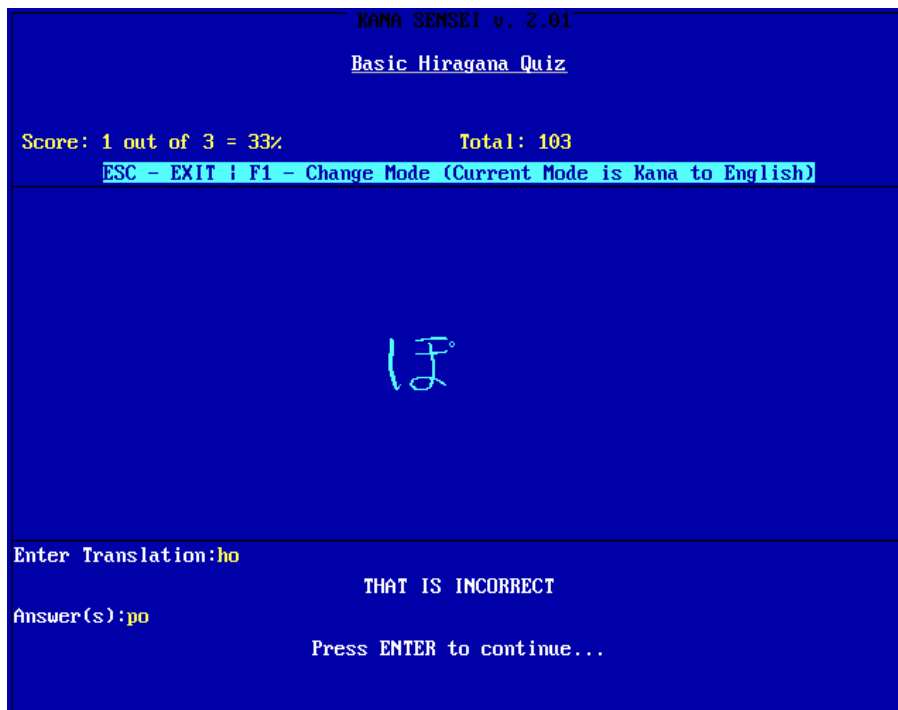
KANA SENSEI v. 2.01

Basic Hiragana Quiz

Score: 1 out of 3 = 33%

Total: 103

ESC - EXIT | F1 - Change Mode (Current Mode is Kana to English)

ぽ

Enter Translation:ho

THAT IS INCORRECT

Answer(s):po

Press ENTER to continue...